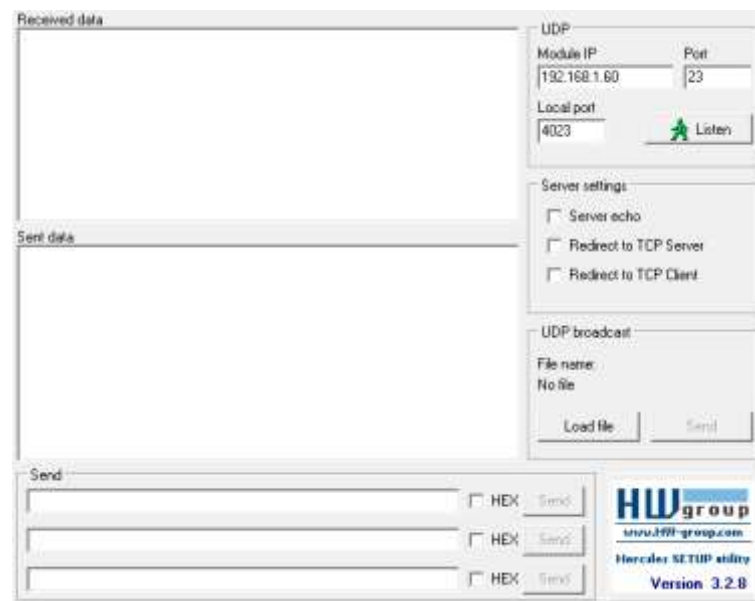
Received data

Sent data

UDP
Module IP
192.168.1.60
Port
23
Local port
4023
Listen

Server settings
Server echo
Redirect to TCP Server
Redirect to TCP Client

UDP broadcast
File name:
No file
Load file
Send

Send
HEX Send
HEX Send
HEX Send

HW group
www.HW-group.com
Hercules SETUP utility
Version 3.2.8